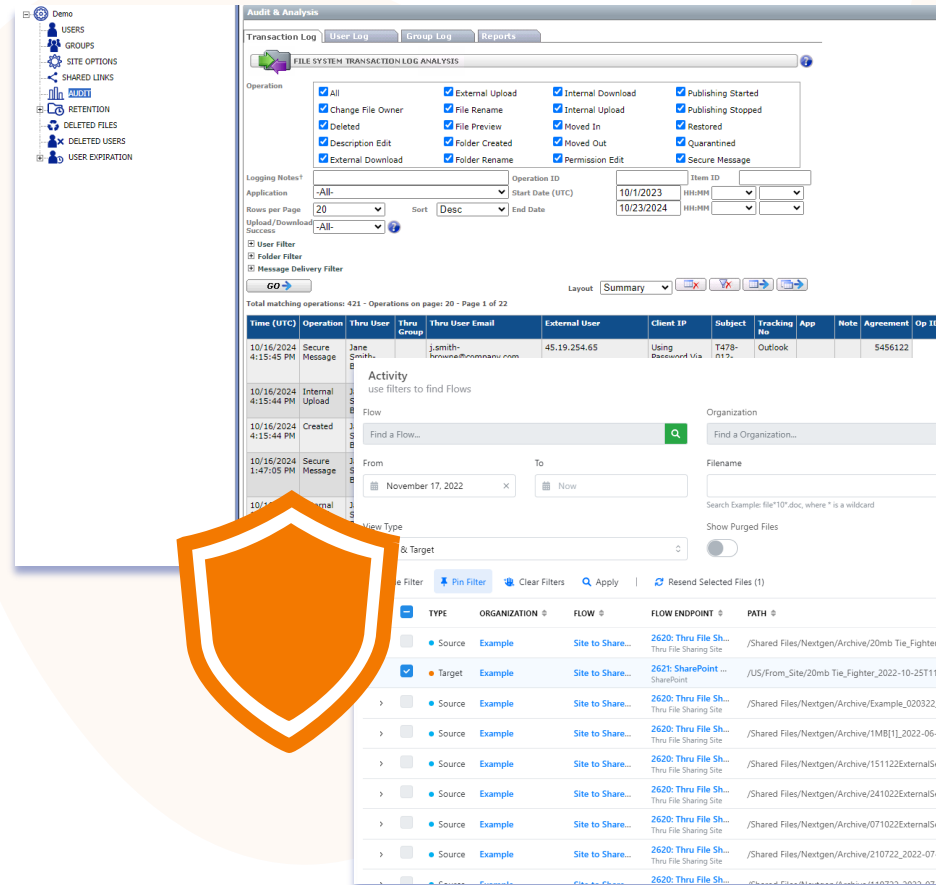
Demo
USERS
GROUPS
SITE OPTIONS
SHARED LINKS
AUDIT
RETENTION
DELETED FILES
DELETED USERS
USER EXPIRATION

Audit & Analysis

Transaction Log | User Log | Group Log | Reports

FILE SYSTEM TRANSACTION LOG ANALYSIS

Operation
All
Change File Owner
Deleted
Description Edit
External Download
External Upload
File Rename
File Preview
Folder Created
Folder Rename
Internal Download
Internal Upload
Moved In
Moved Out
Permission Edit
Publishing Started
Publishing Stopped
Restored
Quarantined
Secure Message

Logging Notes†
Operation ID
Item ID
Application -All-
Start Date (UTC) 10/1/2023 HH:MM
Rows per Page 20
Sort Desc
End Date 10/23/2024 HH:MM
Upload/Download Success -All-
User Filter
Folder Filter
Message Delivery Filter

GO
Layout Summary

Total matching operations: 421 - Operations on page: 20 - Page 1 of 22

| Time (UTC) | Operation | Thru User | Thru Group | Thru User Email | External User | Client IP | Subject | Tracking No | App | Note | Agreement | Op ID |
|---|---|---|---|---|---|---|---|---|---|---|---|---|
| 10/16/2024 4:15:45 PM | Secure Message | Jane Smith-B | | j.smith-browne@company.com | 45.19.254.65 | Using Password Via | T478-012- | Outlook | | | 5456122 | |
| 10/16/2024 4:15:44 PM | Internal Upload | J S B | | | | | | | | | | |
| 10/16/2024 4:15:44 PM | Created | J S B | | | | | | | | | | |
| 10/16/2024 1:47:05 PM | Secure Message | J S B | | | | | | | | | | |
| 10/ | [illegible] | | | | | | | | | | | |

Activity
use filters to find Flows

Flow
Find a Flow...
Organization
Find a Organization...
From
November 17, 2022
To
Now
Filename
Search Example: file*10*.doc, where * is a wildcard
View Type
& Target
Show Purged Files

e Filter
Pin Filter
Clear Filters
Apply
Resend Selected Files (1)

| | TYPE | ORGANIZATION | FLOW | FLOW ENDPOINT | PATH |
|---|---|---|---|---|---|
| | Source | Example | Site to Share... | 2620: Thru File Sh... Thru File Sharing Site | /Shared Files/Nextgen/Archive/20mb Tie_Fighter |
| | Target | Example | Site to Share... | 2621: SharePoint ... SharePoint | /US/From_Site/20mb Tie_Fighter_2022-10-25T11 |
| | Source | Example | Site to Share... | 2620: Thru File Sh... Thru File Sharing Site | /Shared Files/Nextgen/Archive/Example_020322 |
| | Source | Example | Site to Share... | 2620: Thru File Sh... Thru File Sharing Site | /Shared Files/Nextgen/Archive/1MB[1]_2022-06- |
| | Source | Example | Site to Share... | 2620: Thru File Sh... Thru File Sharing Site | /Shared Files/Nextgen/Archive/151122ExternalS |
| | Source | Example | Site to Share... | 2620: Thru File Sh... Thru File Sharing Site | /Shared Files/Nextgen/Archive/241022ExternalS |
| | Source | Example | Site to Share... | 2620: Thru File Sh... Thru File Sharing Site | /Shared Files/Nextgen/Archive/071022ExternalS |
| | Source | Example | Site to Share... | 2620: Thru File Sh... Thru File Sharing Site | /Shared Files/Nextgen/Archive/210722_2022-07- |
| | Source | Example | Site to Share... | 2620: Thru File Sh... | /Shared Files/Nextgen/Archive/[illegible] |